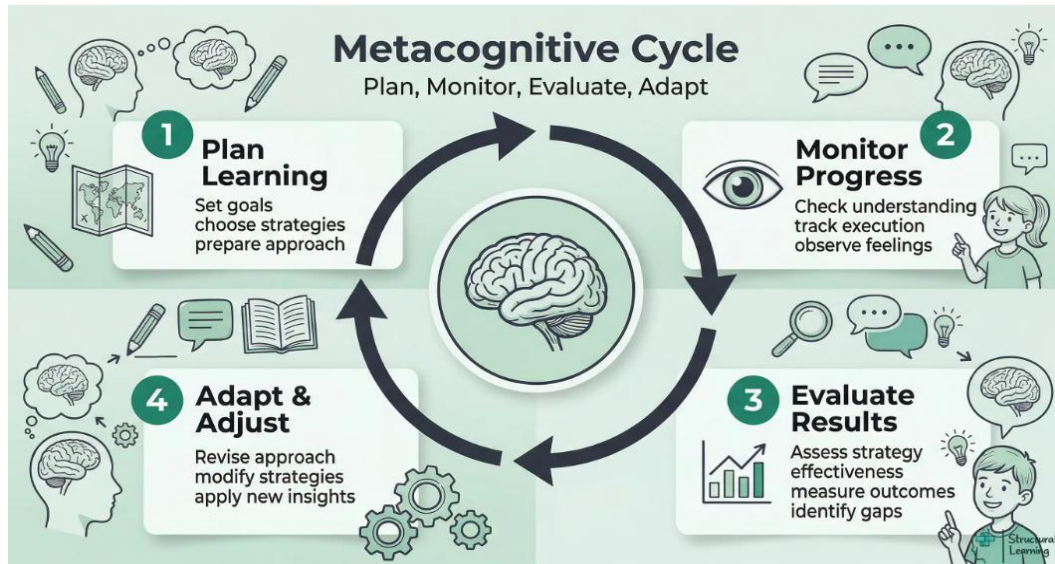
Metacognitive Cycle
Plan, Monitor, Evaluate, Adapt

1 Plan Learning
Set goals
choose strategies
prepare approach

2 Monitor Progress
Check understanding
track execution
observe feelings

3 Evaluate Results
Assess strategy effectiveness
measure outcomes
identify gaps

4 Adapt & Adjust
Revise approach
modify strategies
apply new insights

Structural Learning